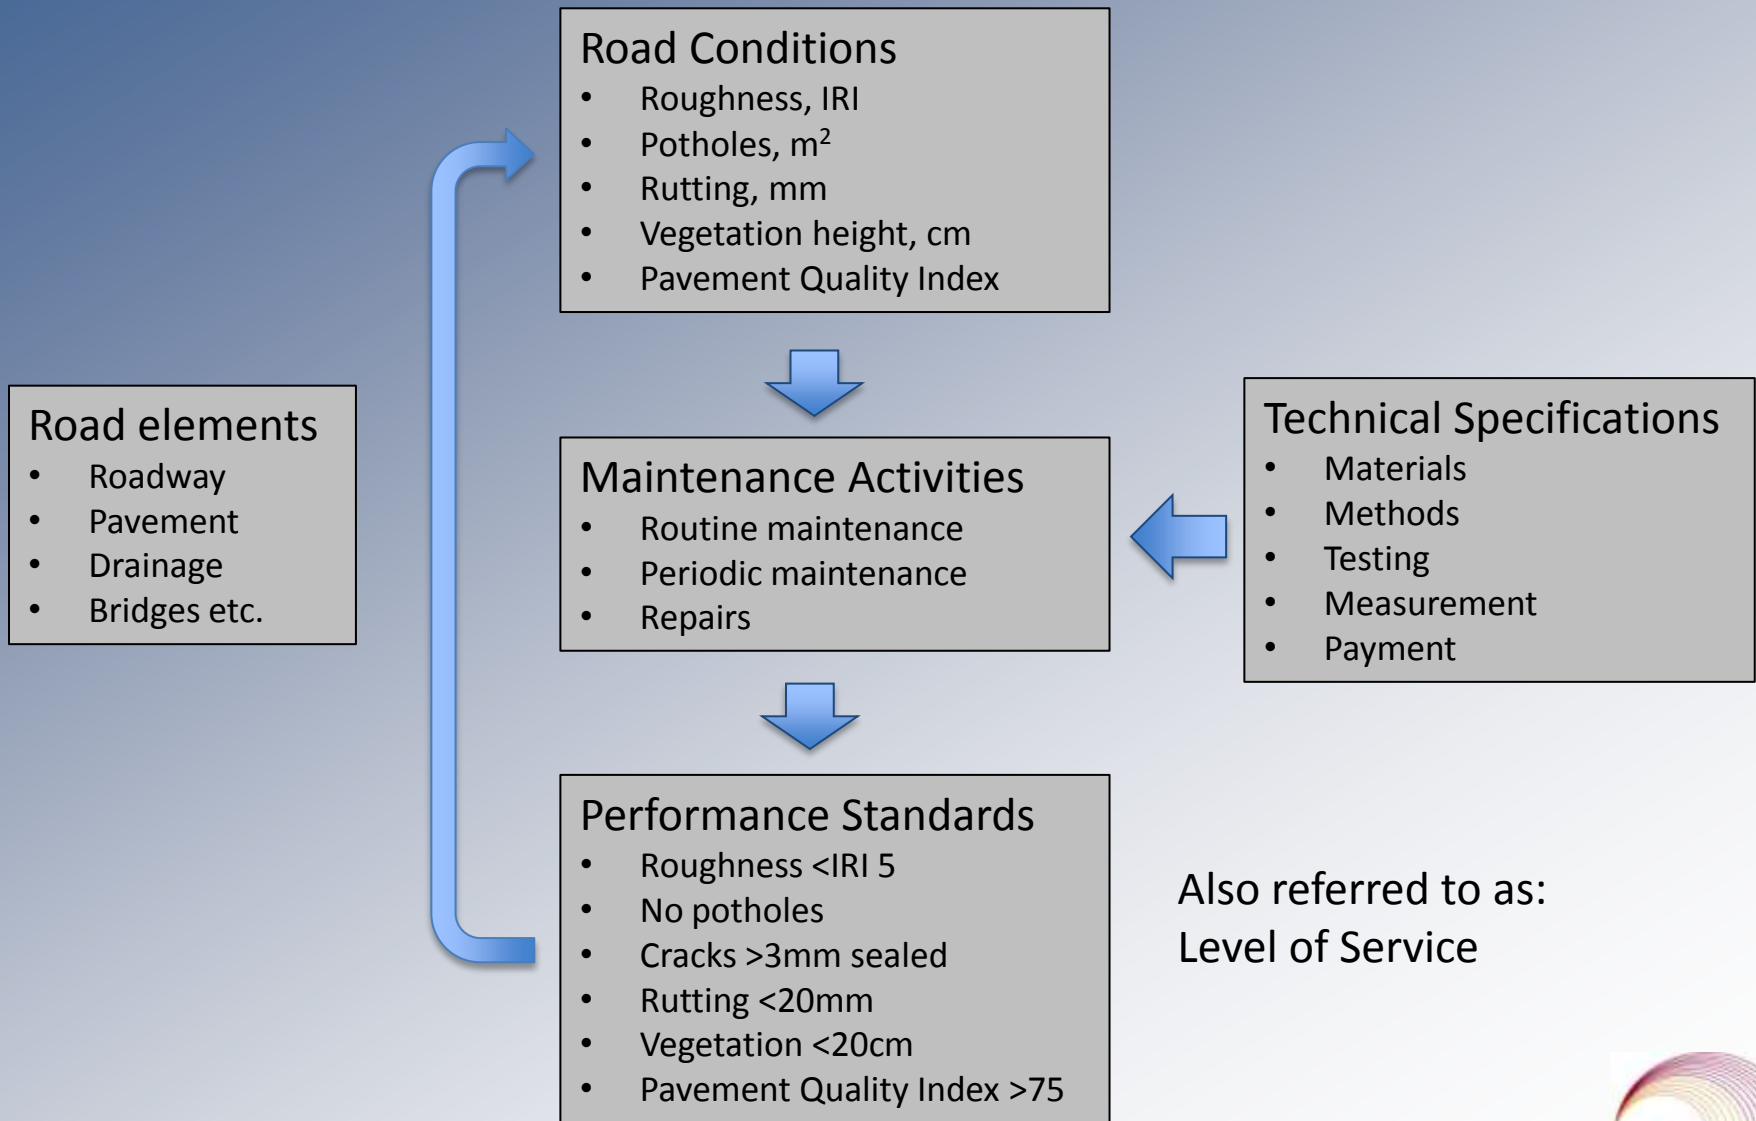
Road Conditions
- Roughness, IRI
- Potholes, $m^2$
- Rutting, mm
- Vegetation height, cm
- Pavement Quality Index

Road elements
- Roadway
- Pavement
- Drainage
- Bridges etc.

Maintenance Activities
- Routine maintenance
- Periodic maintenance
- Repairs

Technical Specifications
- Materials
- Methods
- Testing
- Measurement
- Payment

Performance Standards
- Roughness <IRI 5
- No potholes
- Cracks >3mm sealed
- Rutting <20mm
- Vegetation <20cm
- Pavement Quality Index >75

Also referred to as:
Level of Service